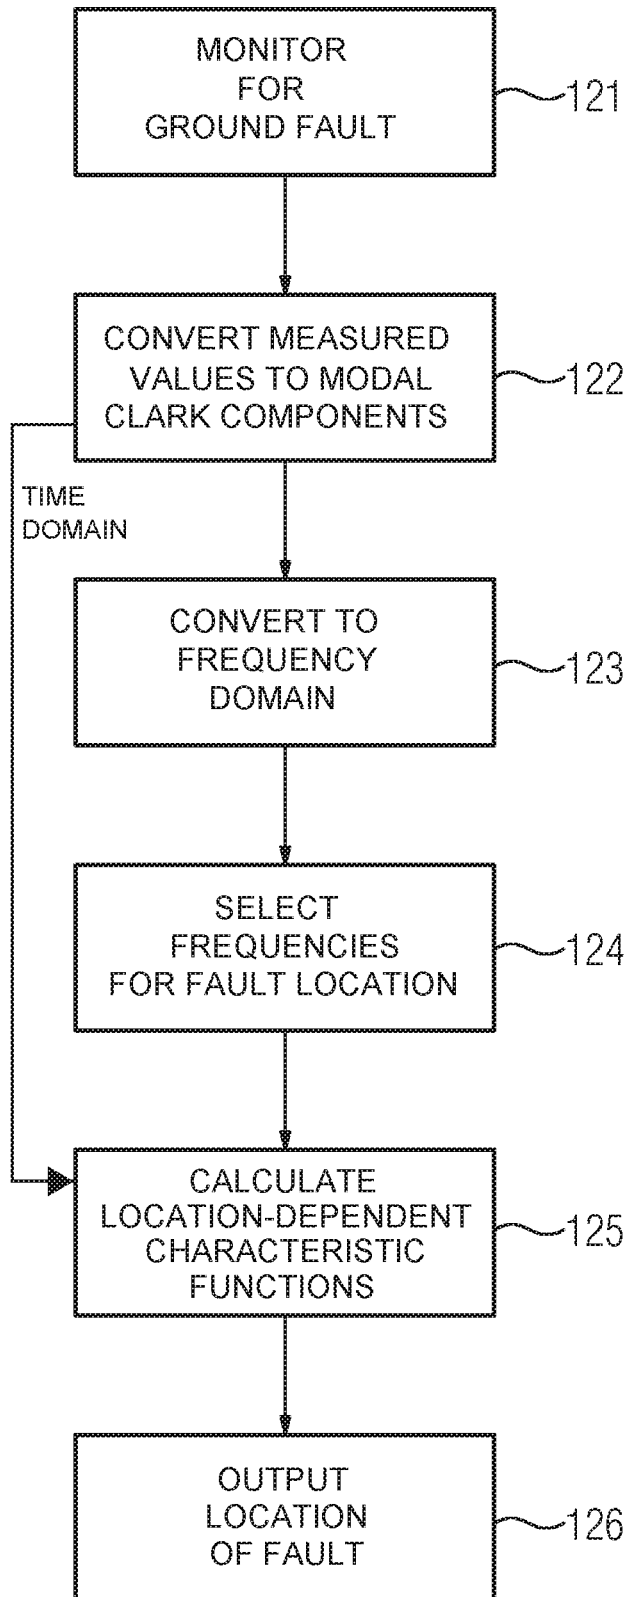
MONITOR FOR GROUND FAULT

121

CONVERT MEASURED VALUES TO MODAL CLARK COMPONENTS

122

TIME DOMAIN

CONVERT TO FREQUENCY DOMAIN

123

SELECT FREQUENCIES FOR FAULT LOCATION

124

CALCULATE LOCATION-DEPENDENT CHARACTERISTIC FUNCTIONS

125

OUTPUT LOCATION OF FAULT

126